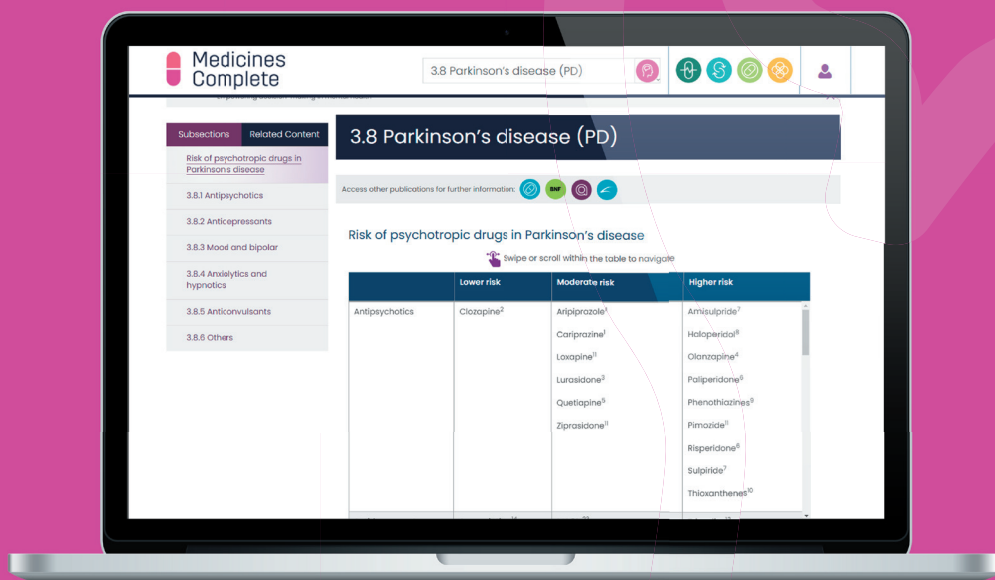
Medicines Complete

3.8 Parkinson's disease (PD)

Subsections | Related Content

Risk of psychotropic drugs in Parkinsons disease

3.8.1 Antipsychotics

3.8.2 Antidepressants

3.8.3 Mood and bipolar

3.8.4 Anxiolytics and hypnotics

3.8.5 Anticonvulsants

3.8.6 Others

3.8 Parkinson's disease (PD)

Access other publications for further information:

BNF

Risk of psychotropic drugs in Parkinson's disease

Swipe or scroll within the table to navigate

| | Lower risk | Moderate risk | Higher risk |
|---|---|---|---|
| Antipsychotics | Clozapine$^2$ | Aripiprazole$^1$ | Amisulpride$^7$ |
| | | Cariprazine$^1$ | Haloperidol$^8$ |
| | | Loxapine$^{11}$ | Olanzapine$^4$ |
| | | Lurasidone$^3$ | Paliperidone$^6$ |
| | | Quetiapine$^5$ | Phenothiazines$^9$ |
| | | Ziprasidone$^{11}$ | Pimozide$^{11}$ |
| | | | Risperidone$^6$ |
| | | | Sulpiride$^7$ |
| | | | Thioxanthenes$^{10}$ |